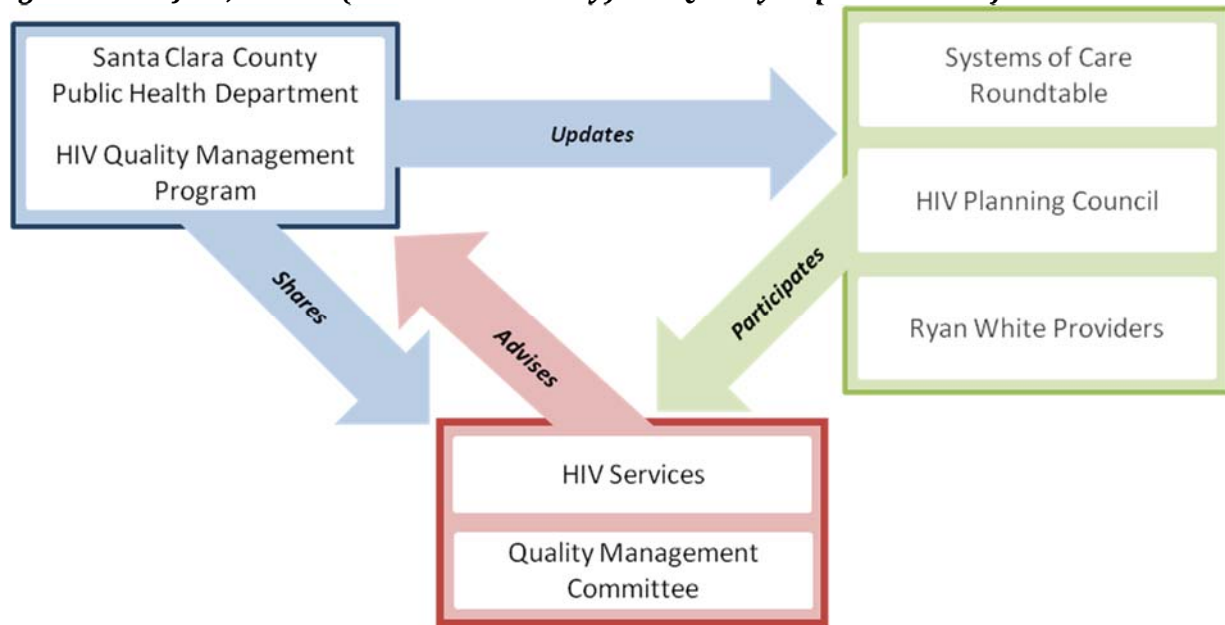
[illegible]

Santa Clara County Public Health Department

HIV Quality Management Program

Updates

Systems of Care Roundtable

HIV Planning Council

Ryan White Providers

Shares

Advises

Participates

HIV Services

Quality Management Committee